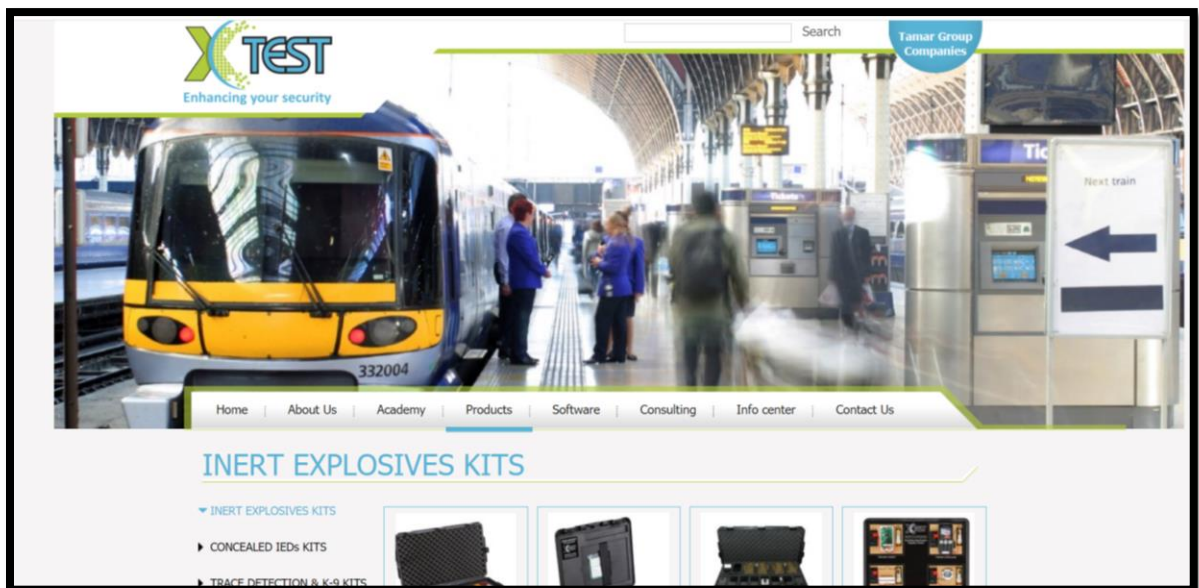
XTEST
Enhancing your security

Search

Tamar Group Companies

332004

Tickets

Next train

Home | About Us | Academy | Products | Software | Consulting | Info center | Contact Us

INERT EXPLOSIVES KITS

INERT EXPLOSIVES KITS

CONCEALED IEDs KITS

TRACE DETECTION & K-9 KITS